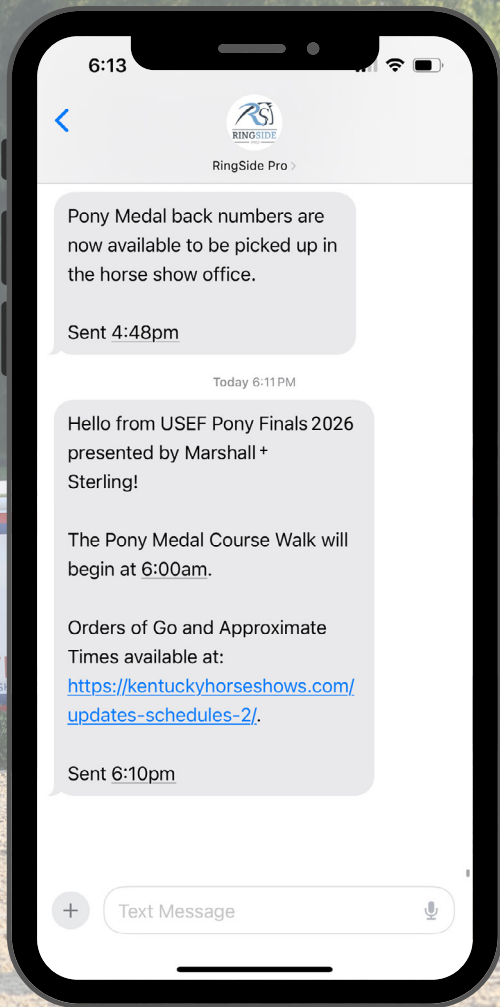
6:13

RS
RINGSIDE
PRO

RingSide Pro >

Pony Medal back numbers are now available to be picked up in the horse show office.

Sent 4:48pm

Today 6:11 PM

Hello from USEF Pony Finals 2026 presented by Marshall + Sterling!

The Pony Medal Course Walk will begin at 6:00am.

Orders of Go and Approximate Times available at: https://kentuckyhorseshows.com/updates-schedules-2/.

Sent 6:10pm

+

Text Message